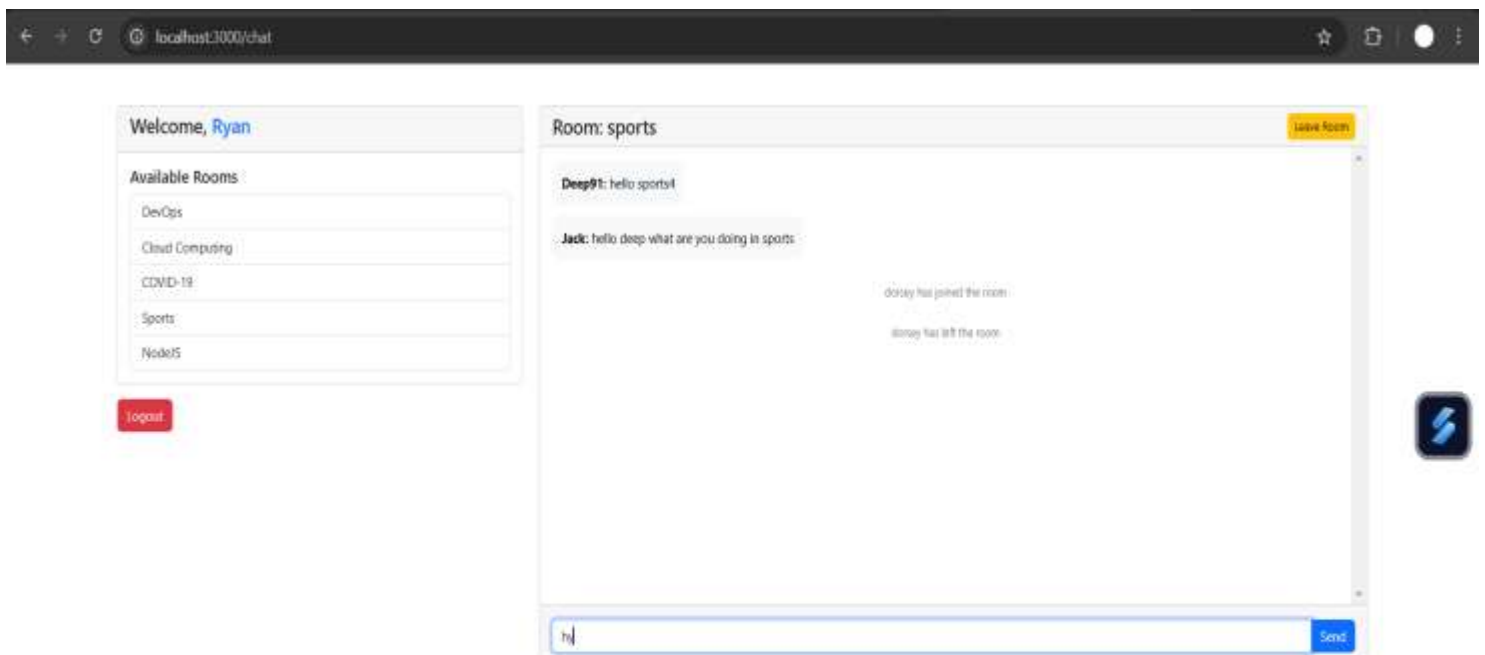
localhost:3000/chat

Welcome, Ryan

Available Rooms

DevOps

Cloud Computing

COVID-19

Sports

NodeJS

Logout

Room: sports

Leave Room

Deep91: hello sports4

Jack: hello deep what are you doing in sports

dorsey has joined the room

dorsey has left the room

hi

Send